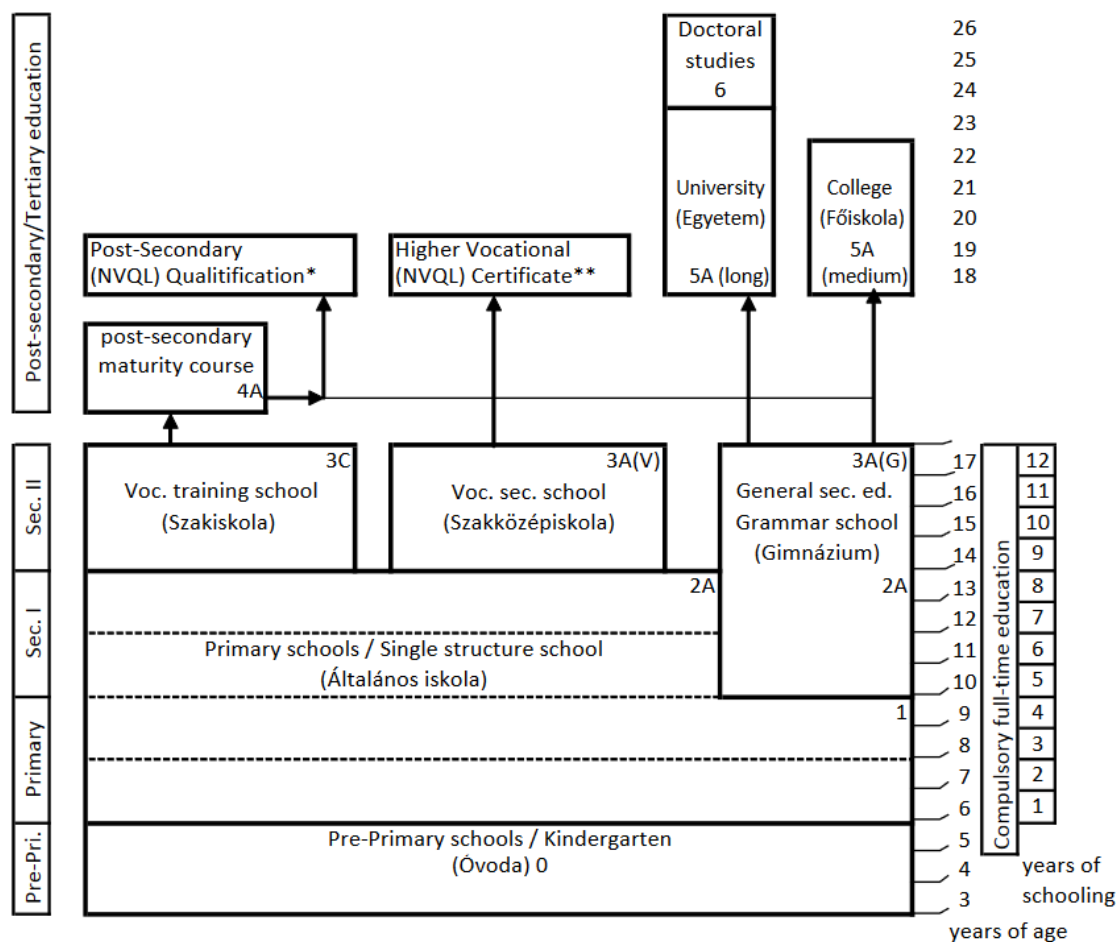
Post-secondary/Tertiary education

Doctoral studies 6

26
25
24
23
22
21
20
19
18

University (Egyetem) 5A (long)

College (Főiskola) 5A (medium)

Post-Secondary (NVQL) Qualitification*

Higher Vocational (NVQL) Certificate**

post-secondary maturity course 4A

Sec. II

3C Voc. training school (Szakiskola)

3A(V) Voc. sec. school (Szakközépiskola)

3A(G) General sec. ed. Grammar school (Gimnázium) 2A

Sec. I

2A

Primary schools / Single structure school (Általános iskola)

Primary

1

Pre-Pri.

Pre-Primary schools / Kindergarten (Óvoda) 0

17
16
15
14
13
12
11
10
9
8
7
6
5
4
3

Compulsory full-time education

12
11
10
9
8
7
6
5
4
3
2
1

years of schooling

years of age